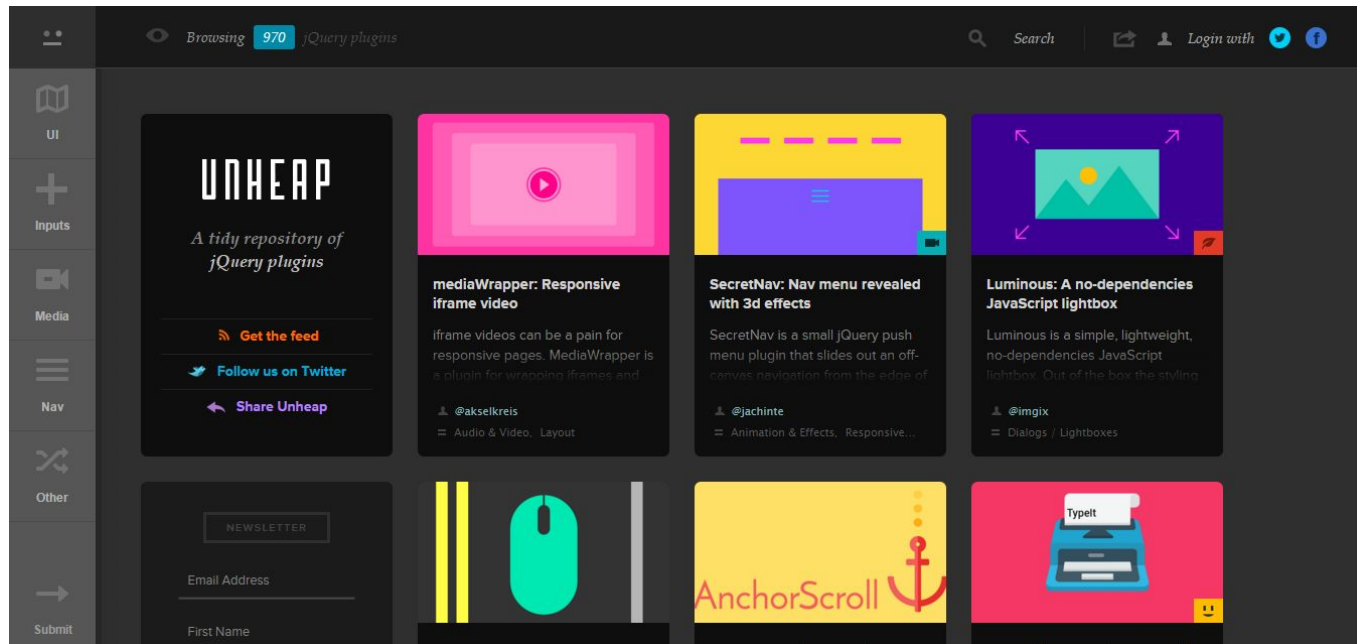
Browsing 970 jQuery plugins

Search

Login with

UI

Inputs

Media

Nav

Other

Submit

UNHEAP

A tidy repository of jQuery plugins

Get the feed

Follow us on Twitter

Share Unheap

mediaWrapper: Responsive iframe video

iframe videos can be a pain for responsive pages. MediaWrapper is a plugin for wrapping iframes and

@akselkreis

Audio & Video, Layout

SecretNav: Nav menu revealed with 3d effects

SecretNav is a small jQuery push menu plugin that slides out an off-canvas navigation from the edge of

@jachinte

Animation & Effects, Responsive...

Luminous: A no-dependencies JavaScript lightbox

Luminous is a simple, lightweight, no-dependencies JavaScript lightbox. Out of the box the styling

@imgix

Dialogs / Lightboxes

NEWSLETTER

Email Address

First Name

AnchorScroll

TypeIt